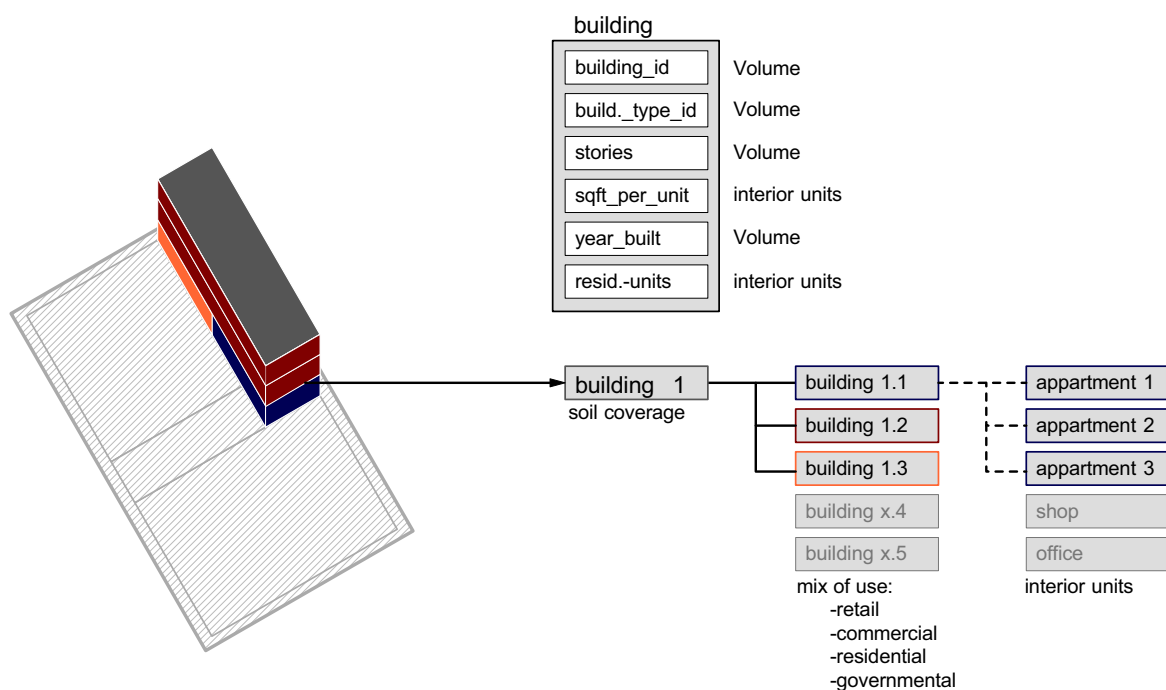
building

| | |
|---|---|
| building_id | Volume |
| build._type_id | Volume |
| stories | Volume |
| sqft_per_unit | interior units |
| year_built | Volume |
| resid.-units | interior units |

building 1
soil coverage

building 1.1
building 1.2
building 1.3
building x.4
building x.5

mix of use:
-retail
-commercial
-residential
-governmental

appartment 1
appartment 2
appartment 3
shop
office

interior units